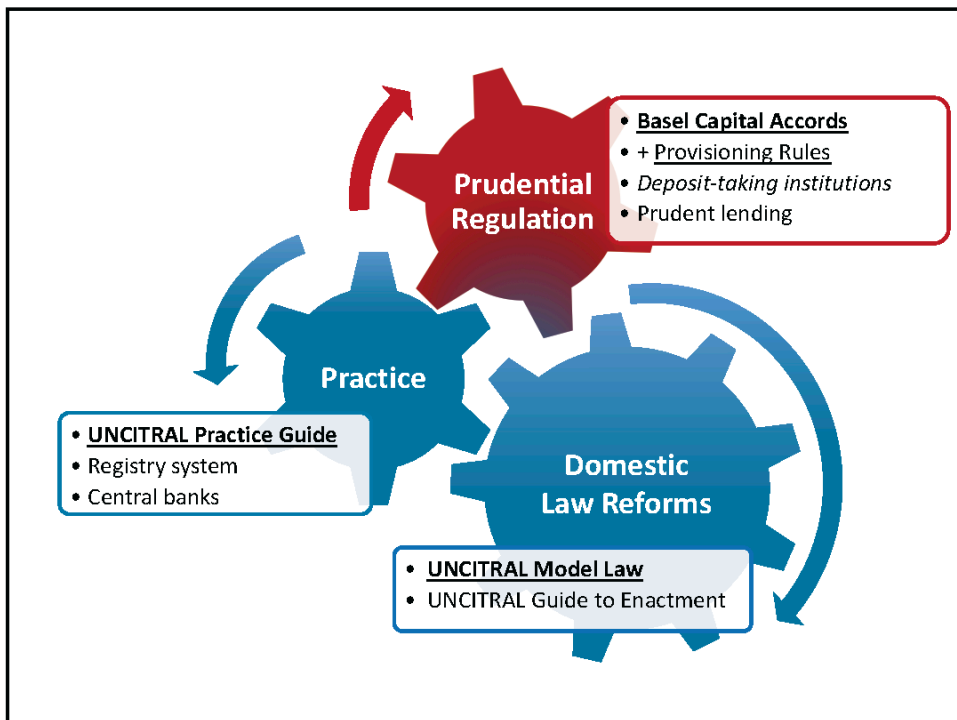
Prudential Regulation

• Basel Capital Accords
• + Provisioning Rules
• Deposit-taking institutions
• Prudent lending

Practice

• UNCITRAL Practice Guide
• Registry system
• Central banks

Domestic Law Reforms

• UNCITRAL Model Law
• UNCITRAL Guide to Enactment